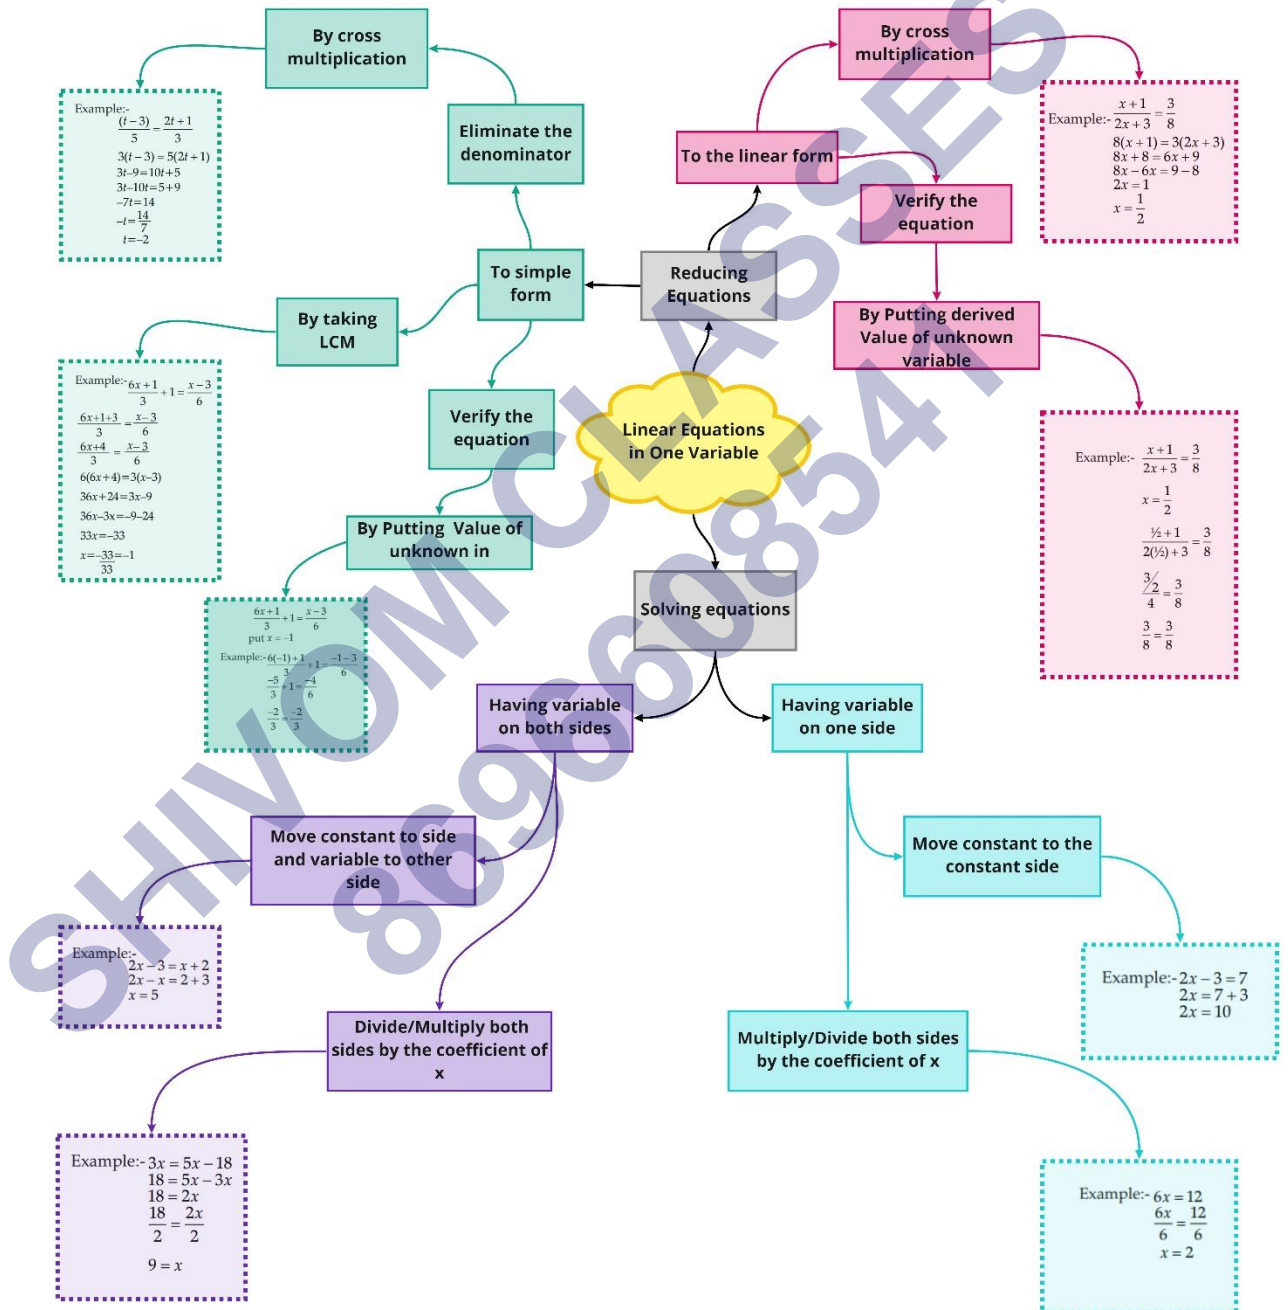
Linear Equations in One Variable

Reducing Equations

To simple form

Eliminate the denominator

By cross multiplication

Example:-
$\frac{(t-3)}{5}=\frac{2t+1}{3}$
$3(t-3)=5(2t+1)$
$3t-9=10t+5$
$3t-10t=5+9$
$-7t=14$
$-t=\frac{14}{7}$
$t=-2$

By taking LCM

Example:- $\frac{6x+1}{3}+1=\frac{x-3}{6}$
$\frac{6x+1+3}{3}=\frac{x-3}{6}$
$\frac{6x+4}{3}=\frac{x-3}{6}$
$6(6x+4)=3(x-3)$
$36x+24=3x-9$
$36x-3x=-9-24$
$33x=-33$
$x=\frac{-33}{33}=-1$

Verify the equation

By Putting Value of unknown in

$\frac{6x+1}{3}+1=\frac{x-3}{6}$
put $x=-1$
Example:- $\frac{6(-1)+1}{3}+1=\frac{-1-3}{6}$
$\frac{-5}{3}+1=\frac{-4}{6}$
$\frac{-2}{3}=\frac{-2}{3}$

To the linear form

By cross multiplication

Example:- $\frac{x+1}{2x+3}=\frac{3}{8}$
$8(x+1)=3(2x+3)$
$8x+8=6x+9$
$8x-6x=9-8$
$2x=1$
$x=\frac{1}{2}$

Verify the equation

By Putting derived Value of unknown variable

Example:- $\frac{x+1}{2x+3}=\frac{3}{8}$
$x=\frac{1}{2}$
$\frac{½+1}{2(½)+3}=\frac{3}{8}$
$\frac{3/2}{4}=\frac{3}{8}$
$\frac{3}{8}=\frac{3}{8}$

Solving equations

Having variable on both sides

Move constant to side and variable to other side

Example:-
$2x-3=x+2$
$2x-x=2+3$
$x=5$

Divide/Multiply both sides by the coefficient of x

Example:- $3x=5x-18$
$18=5x-3x$
$18=2x$
$\frac{18}{2}=\frac{2x}{2}$
$9=x$

Having variable on one side

Move constant to the constant side

Example:- $2x-3=7$
$2x=7+3$
$2x=10$

Multiply/Divide both sides by the coefficient of x

Example:- $6x=12$
$\frac{6x}{6}=\frac{12}{6}$
$x=2$

SHIVOM CLASSES 8696608541